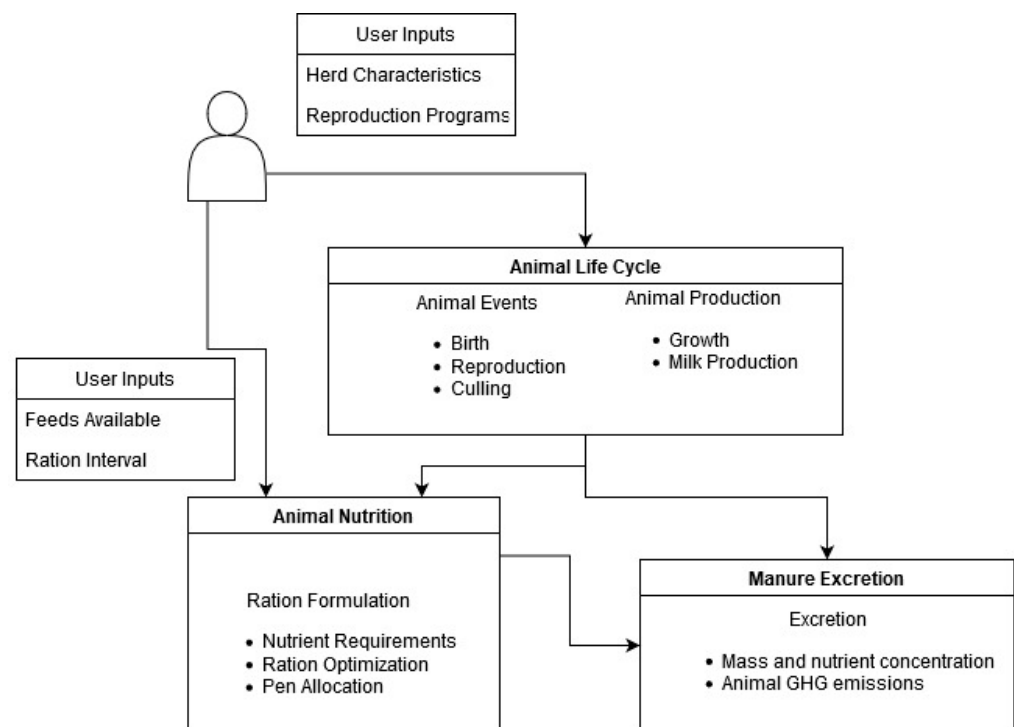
User Inputs
Herd Characteristics
Reproduction Programs

Animal Life Cycle
Animal Events
- Birth
- Reproduction
- Culling

Animal Production
- Growth
- Milk Production

User Inputs
Feeds Available
Ration Interval

Animal Nutrition
Ration Formulation
- Nutrient Requirements
- Ration Optimization
- Pen Allocation

Manure Excretion
Excretion
- Mass and nutrient concentration
- Animal GHG emissions